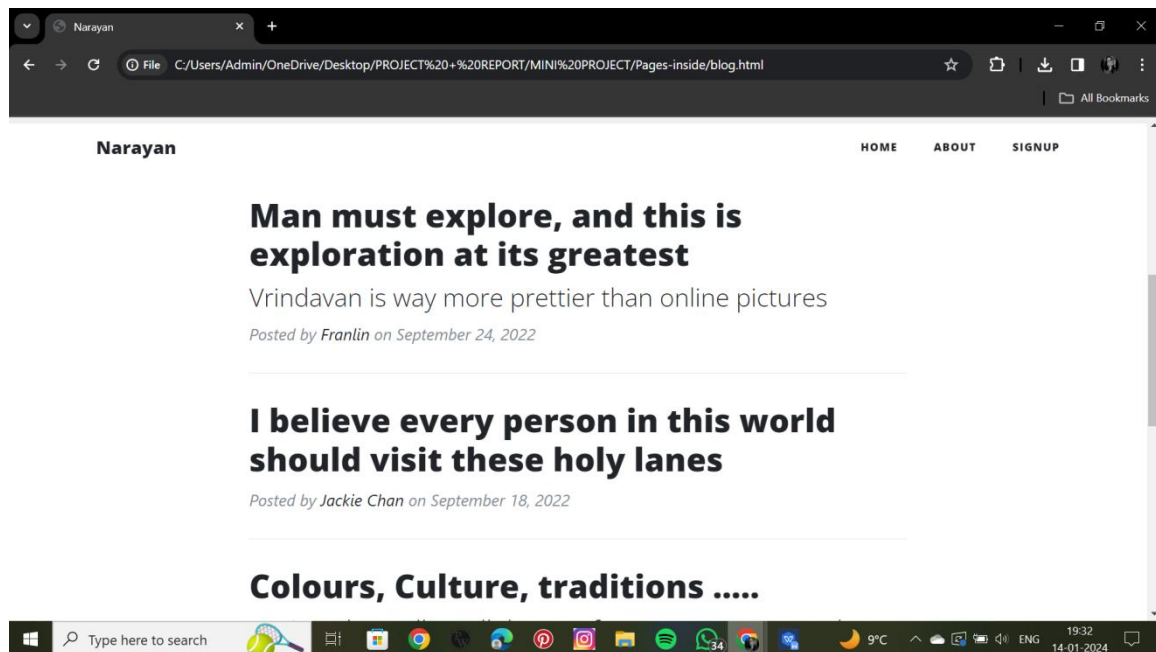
Narayan

File C:/Users/Admin/OneDrive/Desktop/PROJECT%20+%20REPORT/MINI%20PROJECT/Pages-inside/blog.html

All Bookmarks

Narayan

HOME ABOUT SIGNUP

Man must explore, and this is exploration at its greatest

Vrindavan is way more prettier than online pictures

Posted by Franlin on September 24, 2022

I believe every person in this world should visit these holy lanes

Posted by Jackie Chan on September 18, 2022

Colours, Culture, traditions .....

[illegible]

Type here to search

34

9°C ENG 19:32 14-01-2024